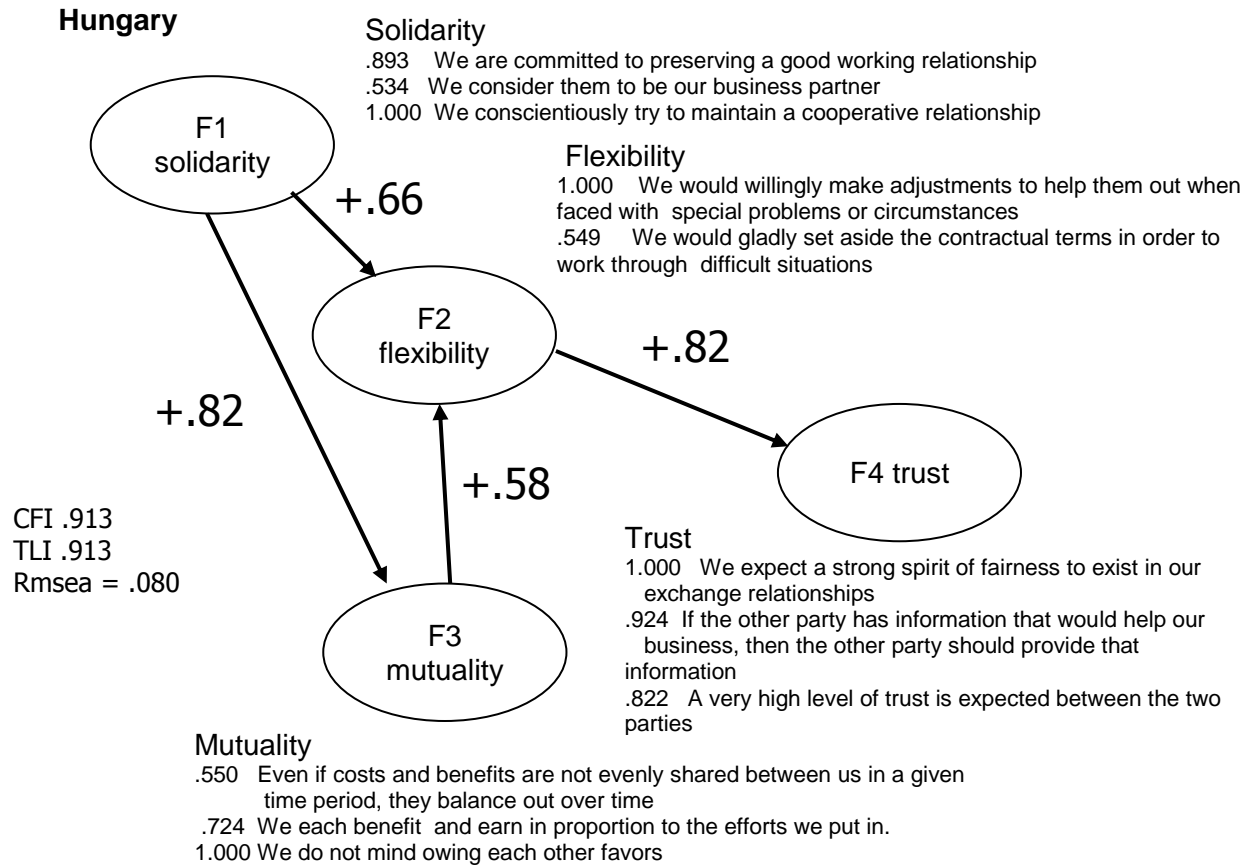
Hungary

Solidarity
.893 We are committed to preserving a good working relationship
.534 We consider them to be our business partner
1.000 We conscientiously try to maintain a cooperative relationship

F1
solidarity

+.66

Flexibility
1.000 We would willingly make adjustments to help them out when faced with special problems or circumstances
.549 We would gladly set aside the contractual terms in order to work through difficult situations

F2
flexibility

+.82

+.82

F4 trust

+.58

CFI .913
TLI .913
Rmsea = .080

Trust
1.000 We expect a strong spirit of fairness to exist in our exchange relationships
.924 If the other party has information that would help our business, then the other party should provide that information
.822 A very high level of trust is expected between the two parties

F3
mutuality

Mutuality
.550 Even if costs and benefits are not evenly shared between us in a given time period, they balance out over time
.724 We each benefit and earn in proportion to the efforts we put in.
1.000 We do not mind owing each other favors